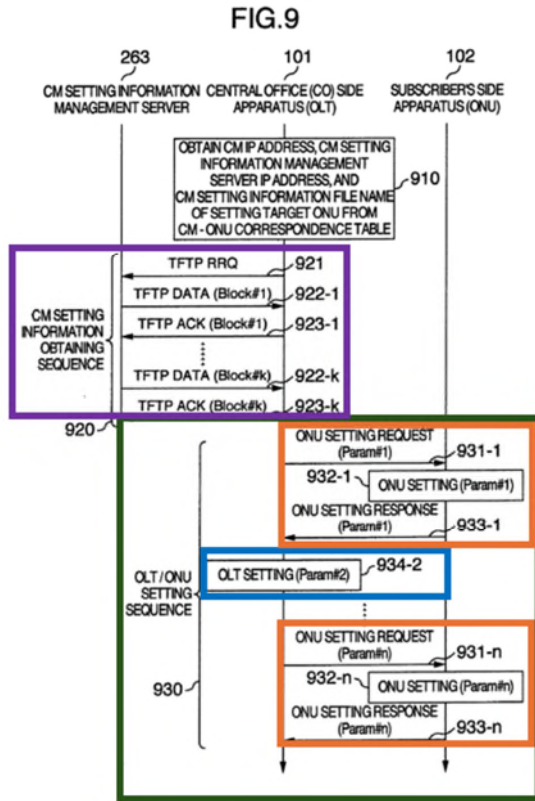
FIG.9

263
CM SETTING INFORMATION MANAGEMENT SERVER

101
CENTRAL OFFICE (CO) SIDE APPARATUS (OLT)

102
SUBSCRIBER'S SIDE APPARATUS (ONU)

OBTAIN CM IP ADDRESS, CM SETTING INFORMATION MANAGEMENT SERVER IP ADDRESS, AND CM SETTING INFORMATION FILE NAME OF SETTING TARGET ONU FROM CM - ONU CORRESPONDENCE TABLE

910

CM SETTING INFORMATION OBTAINING SEQUENCE

TFTP RRQ
921
TFTP DATA (Block#1)
922-1
TFTP ACK (Block#1)
923-1
TFTP DATA (Block#k)
922-k
TFTP ACK (Block#k)
923-k

920

OLT / ONU SETTING SEQUENCE

ONU SETTING REQUEST (Param#1)
931-1
932-1
ONU SETTING (Param#1)
ONU SETTING RESPONSE (Param#1)
933-1

OLT SETTING (Param#2)
934-2

ONU SETTING REQUEST (Param#n)
931-n
932-n
ONU SETTING (Param#n)
ONU SETTING RESPONSE (Param#n)
933-n

930